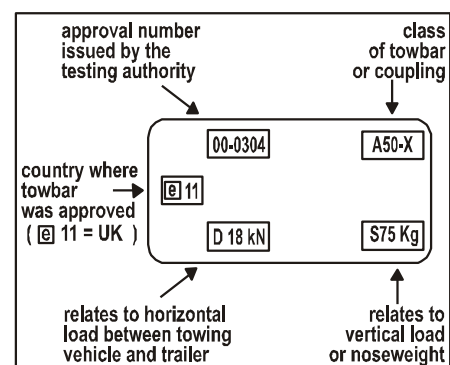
approval number issued by the testing authority

class of towbar or coupling

country where towbar was approved ( e 11 = UK )

00-0304

A50-X

e 11

D 18 kN

S75 Kg

relates to horizontal load between towing vehicle and trailer

relates to vertical load or noseweight